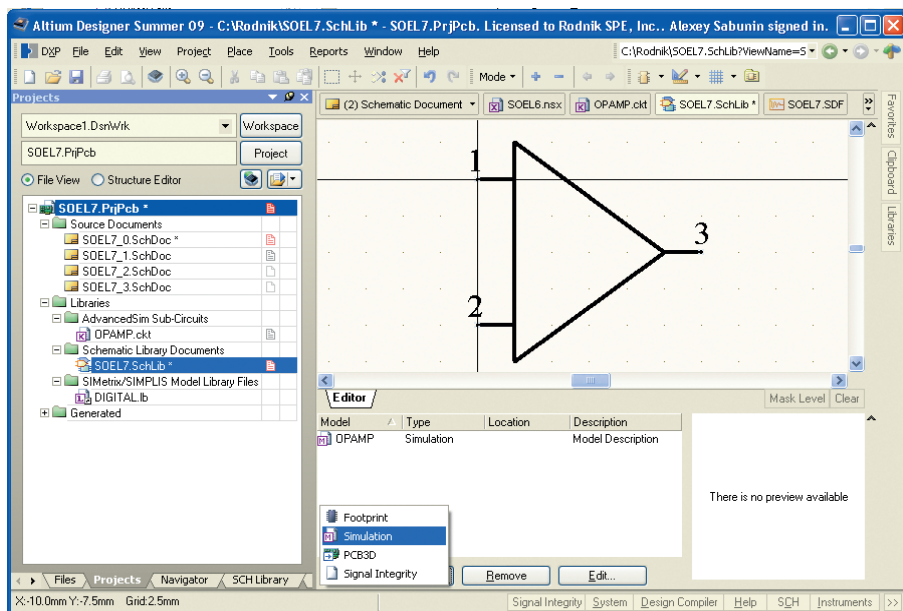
Altium Designer Summer 09 - C:\Rodnik\SOEL7.SchLib * - SOEL7.PrjPcb. Licensed to Rodnik SPE, Inc.. Alexey Sabunin signed in.

DXP File Edit View Project Place Tools Reports Window Help

C:\Rodnik\SOEL7.SchLib?ViewName=S

Mode

Projects

(2) Schematic Document SOEL6.nsx OPAMP.ckt SOEL7.SchLib * SOEL7.SDF

Favorites Clipboard Libraries

Workspace1.DsnWrk Workspace

SOEL7.PrjPcb Project

File View Structure Editor

SOEL7.PrjPcb *
Source Documents
SOEL7_0.SchDoc *
SOEL7_1.SchDoc
SOEL7_2.SchDoc
SOEL7_3.SchDoc
Libraries
AdvancedSim Sub-Circuits
OPAMP.ckt
Schematic Library Documents
SOEL7.SchLib *
SIMetrix/SIMPLIS Model Library Files
DIGITAL.lb
Generated

1

2

3

Editor

Mask Level Clear

| Model | Type | Location | Description |
|---|---|---|---|
| OPAMP | Simulation | | Model Description |

There is no preview available

Footprint
Simulation
PCB3D
Signal Integrity

Remove Edit...

Files Projects Navigator SCH Library

X:-10.0mm Y:-7.5mm Grid:2.5mm

Signal Integrity System Design Compiler Help SCH Instruments >>